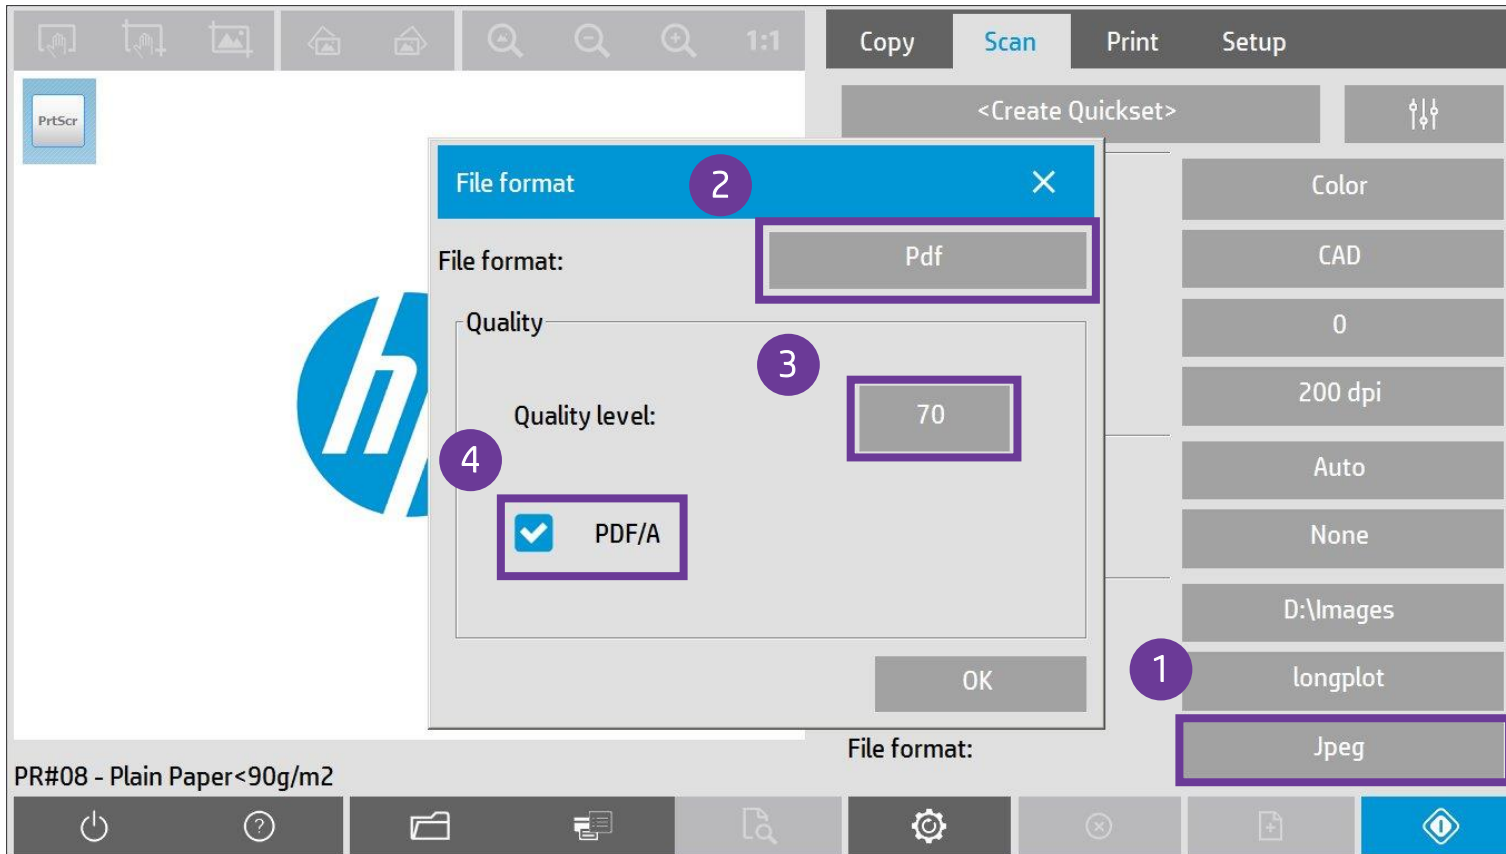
1:1

Copy Scan Print Setup

<Create Quickset>

PrtScr

File format

2

File format:

Pdf

Quality

3

Quality level:

70

4

PDF/A

OK

Color

CAD

0

200 dpi

Auto

None

D:\Images

1

longplot

File format:

Jpeg

PR#08 - Plain Paper<90g/m2